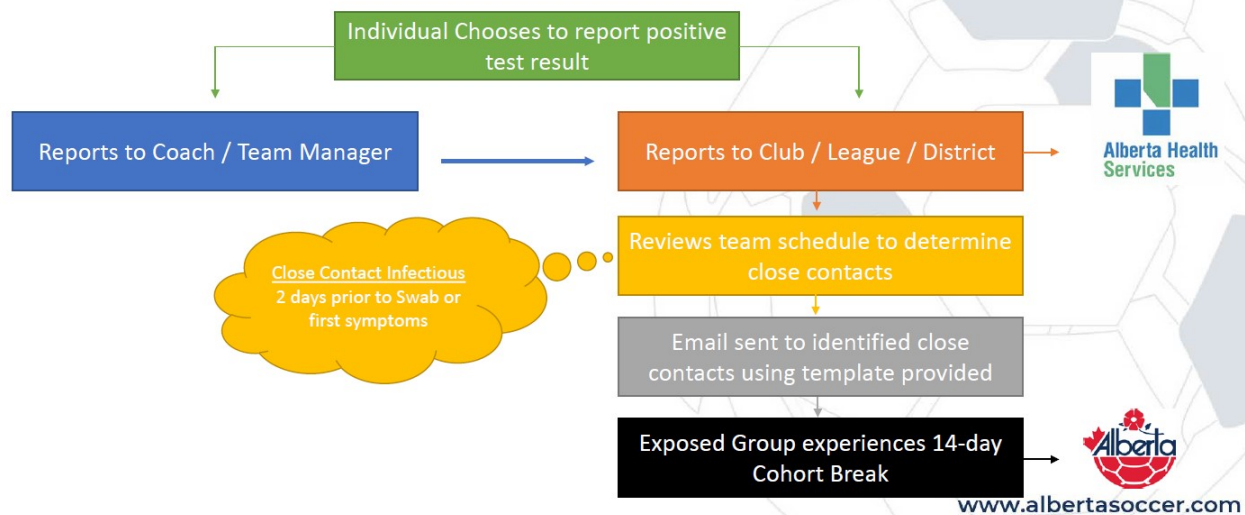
Individual Chooses to report positive test result

Reports to Coach / Team Manager

Reports to Club / League / District

Alberta Health Services

Close Contact Infectious
2 days prior to Swab or first symptoms

Reviews team schedule to determine close contacts

Email sent to identified close contacts using template provided

Exposed Group experiences 14-day Cohort Break

Alberta

www.albertasoccer.com